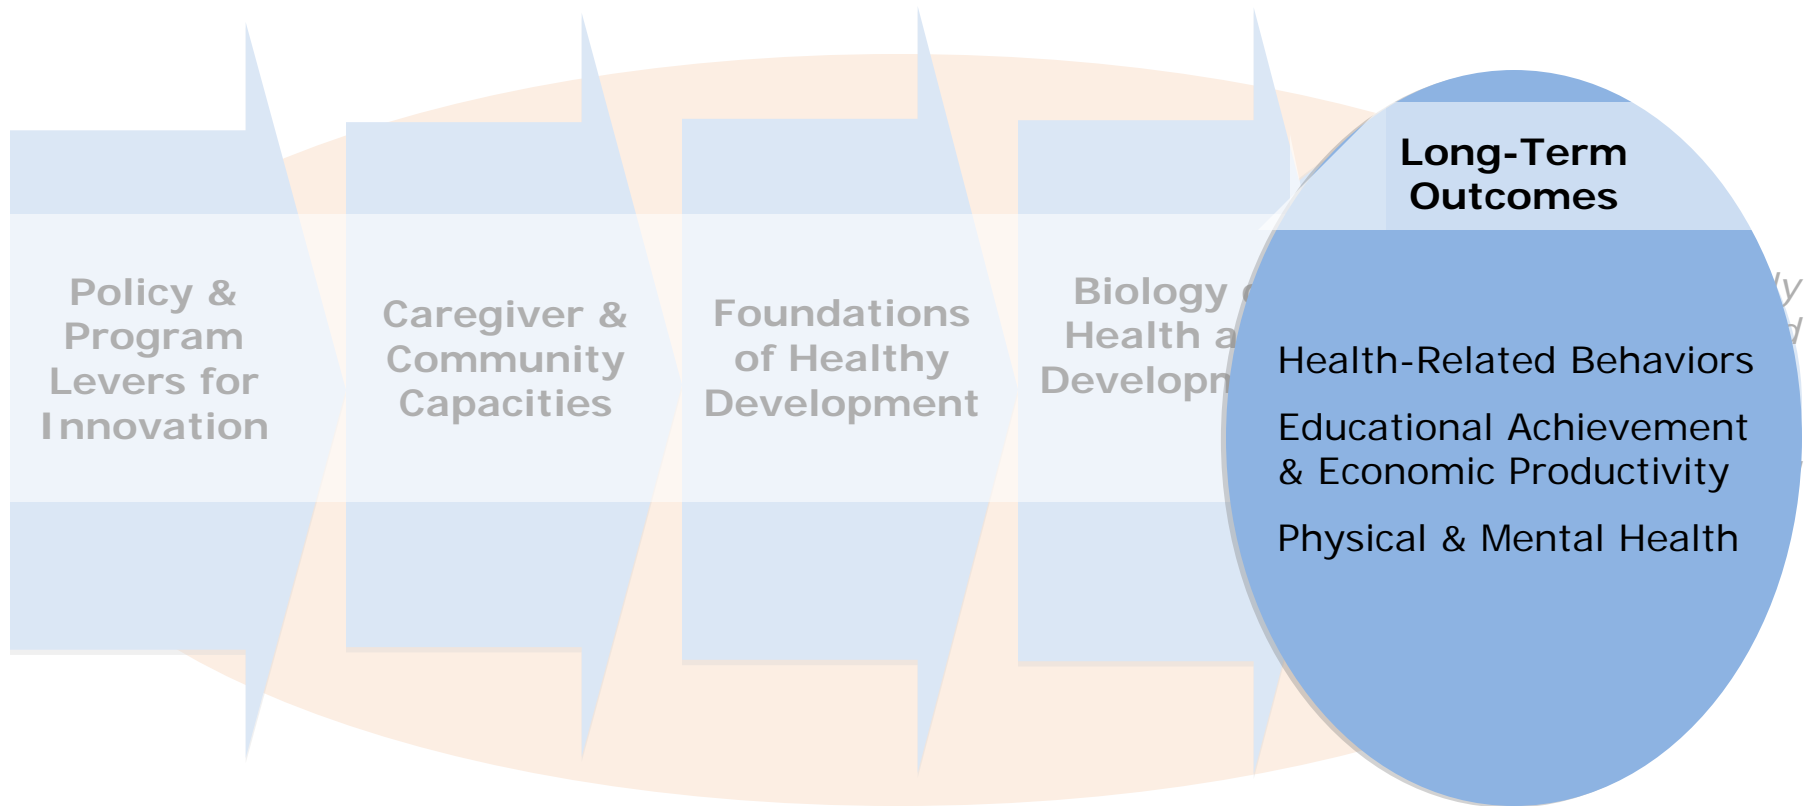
Policy & Program Levers for Innovation

Caregiver & Community Capacities

Foundations of Healthy Development

Biology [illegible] Health a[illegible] Developm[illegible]

Long-Term Outcomes

Health-Related Behaviors

Educational Achievement & Economic Productivity

Physical & Mental Health